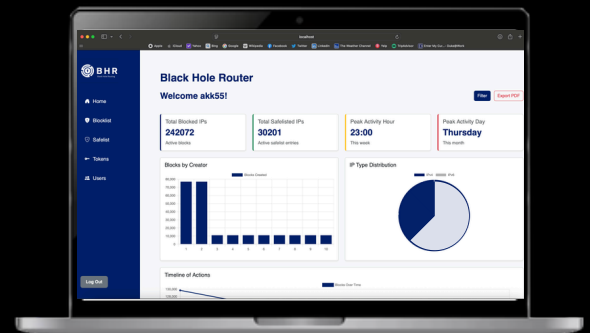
localhost

Apple iCloud Yahoo Bing Google Wikipedia Facebook Twitter LinkedIn The Weather Channel Yelp TripAdvisor

BHR

Home

Blocklist

Safelist

Tokens

Users

Log Out

Black Hole Router

Welcome akk55!

Filter

Export PDF

Total Blocked IPs
242072
Active blocks

Total Safelisted IPs
30201
Active safelist entries

Peak Activity Hour
23:00
This week

Peak Activity Day
Thursday
This month

Blocks by Creator

Blocks Created

80,000
70,000
60,000
50,000
40,000
30,000
20,000
10,000
0

IP Type Distribution

IPv4 IPv6

Timeline of Actions

Blocks Over Time

100,000
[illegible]